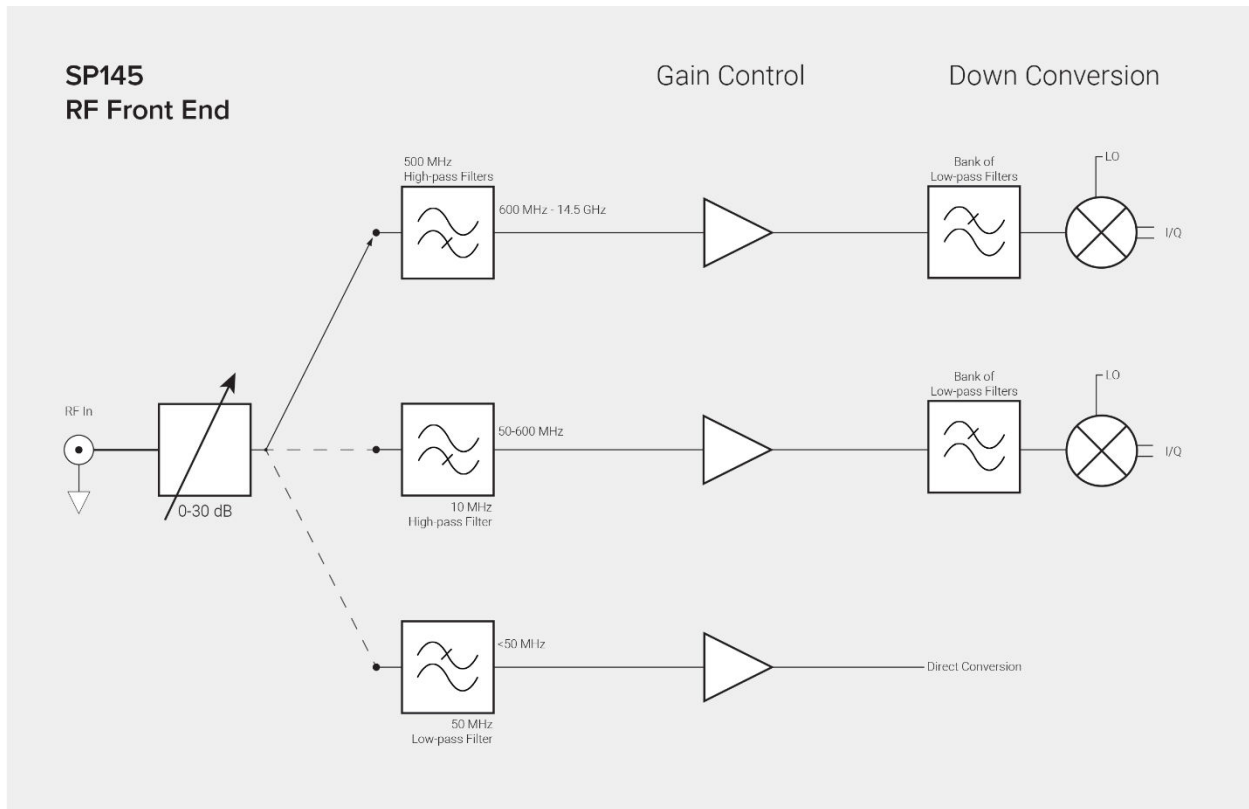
SP145
RF Front End

Gain Control

Down Conversion

500 MHz
High-pass Filters

600 MHz - 14.5 GHz

Bank of
Low-pass Filters

LO

I/Q

RF In

0-30 dB

50-600 MHz

10 MHz
High-pass Filter

Bank of
Low-pass Filters

LO

I/Q

<50 MHz

Direct Conversion

50 MHz
Low-pass Filter